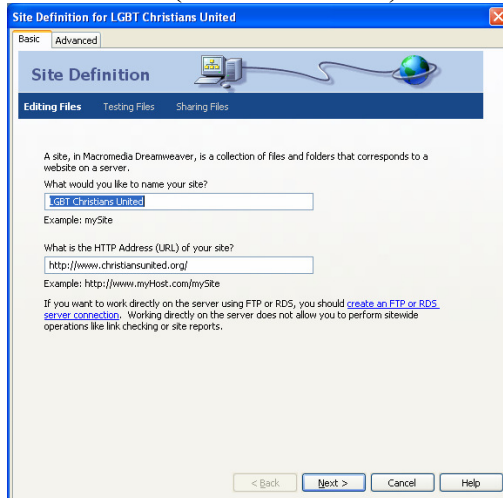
Site Definition for LGBT Christians United

Basic | Advanced

Site Definition

Editing Files | Testing Files | Sharing Files

A site, in Macromedia Dreamweaver, is a collection of files and folders that corresponds to a website on a server.

What would you like to name your site?

LGBT Christians United

Example: mySite

What is the HTTP Address (URL) of your site?

http://www.christiansunited.org/

Example: http://www.myHost.com/mySite

If you want to work directly on the server using FTP or RDS, you should create an FTP or RDS server connection. Working directly on the server does not allow you to perform sitewide operations like link checking or site reports.

< Back | Next > | Cancel | Help